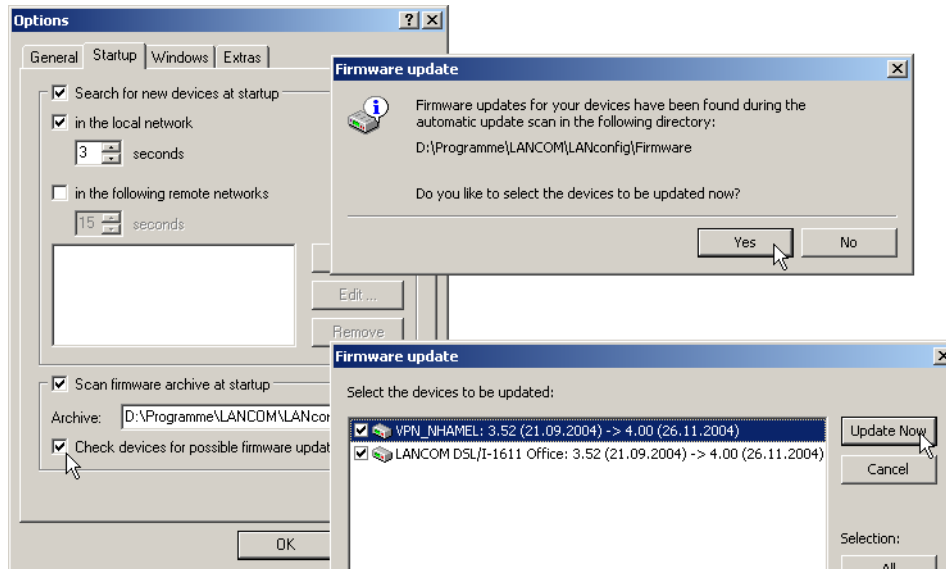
Options ? X

General | Startup | Windows | Extras

☑ Search for new devices at startup
☑ in the local network
3 seconds
☐ in the following remote networks
15 seconds

Edit ...
Remove

☑ Scan firmware archive at startup
Archive: D:\Programme\LANCOM\LANcor
☑ Check devices for possible firmware updat

OK

Firmware update X

Firmware updates for your devices have been found during the automatic update scan in the following directory:

D:\Programme\LANCOM\LANconfig\Firmware

Do you like to select the devices to be updated now?

Yes No

Firmware update X

Select the devices to be updated:

☑ VPN_NHAMEL: 3.52 (21.09.2004) -> 4.00 (26.11.2004)
☑ LANCOM DSL/I-1611 Office: 3.52 (21.09.2004) -> 4.00 (26.11.2004)

Update Now
Cancel

Selection:
All